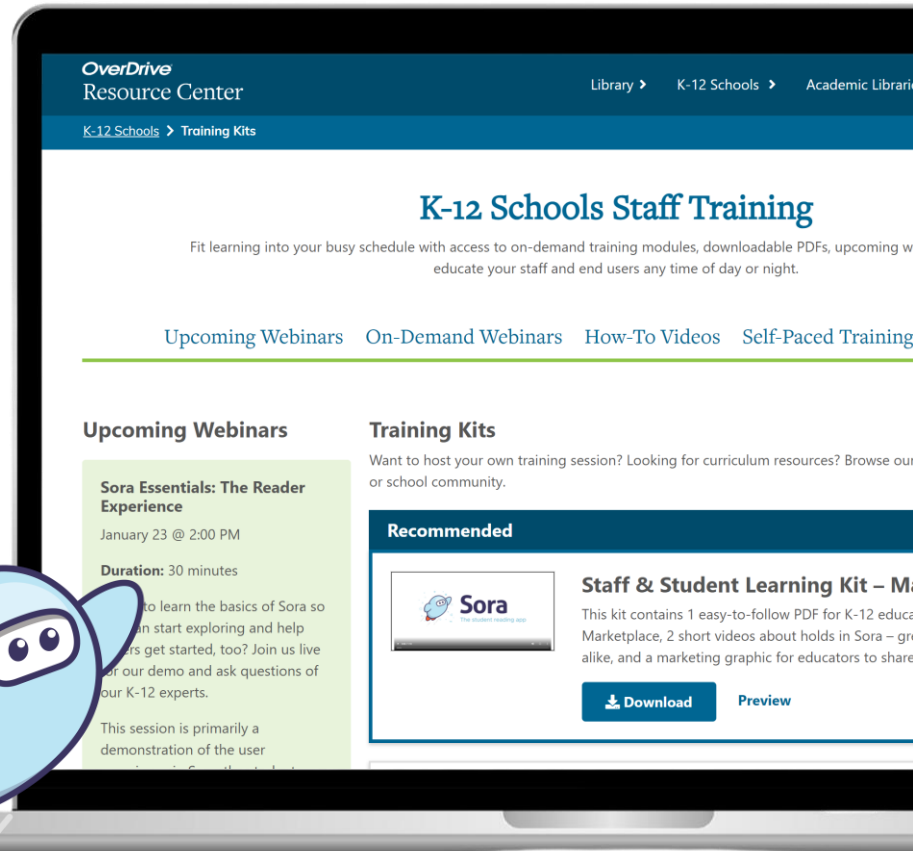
OverDrive
Resource Center

Library > K-12 Schools > Academic Librari

K-12 Schools > Training Kits

K-12 Schools Staff Training

Fit learning into your busy schedule with access to on-demand training modules, downloadable PDFs, upcoming w educate your staff and end users any time of day or night.

Upcoming Webinars On-Demand Webinars How-To Videos Self-Paced Training

Upcoming Webinars

Sora Essentials: The Reader Experience

January 23 @ 2:00 PM

Duration: 30 minutes

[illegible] to learn the basics of Sora so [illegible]an start exploring and help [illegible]ers get started, too? Join us live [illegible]r our demo and ask questions of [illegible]our K-12 experts.

This session is primarily a demonstration of the user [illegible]

Training Kits

Want to host your own training session? Looking for curriculum resources? Browse our or school community.

Recommended

Sora
The student reading app

Staff & Student Learning Kit – Ma

This kit contains 1 easy-to-follow PDF for K-12 educa Marketplace, 2 short videos about holds in Sora – gre alike, and a marketing graphic for educators to share

Download

Preview